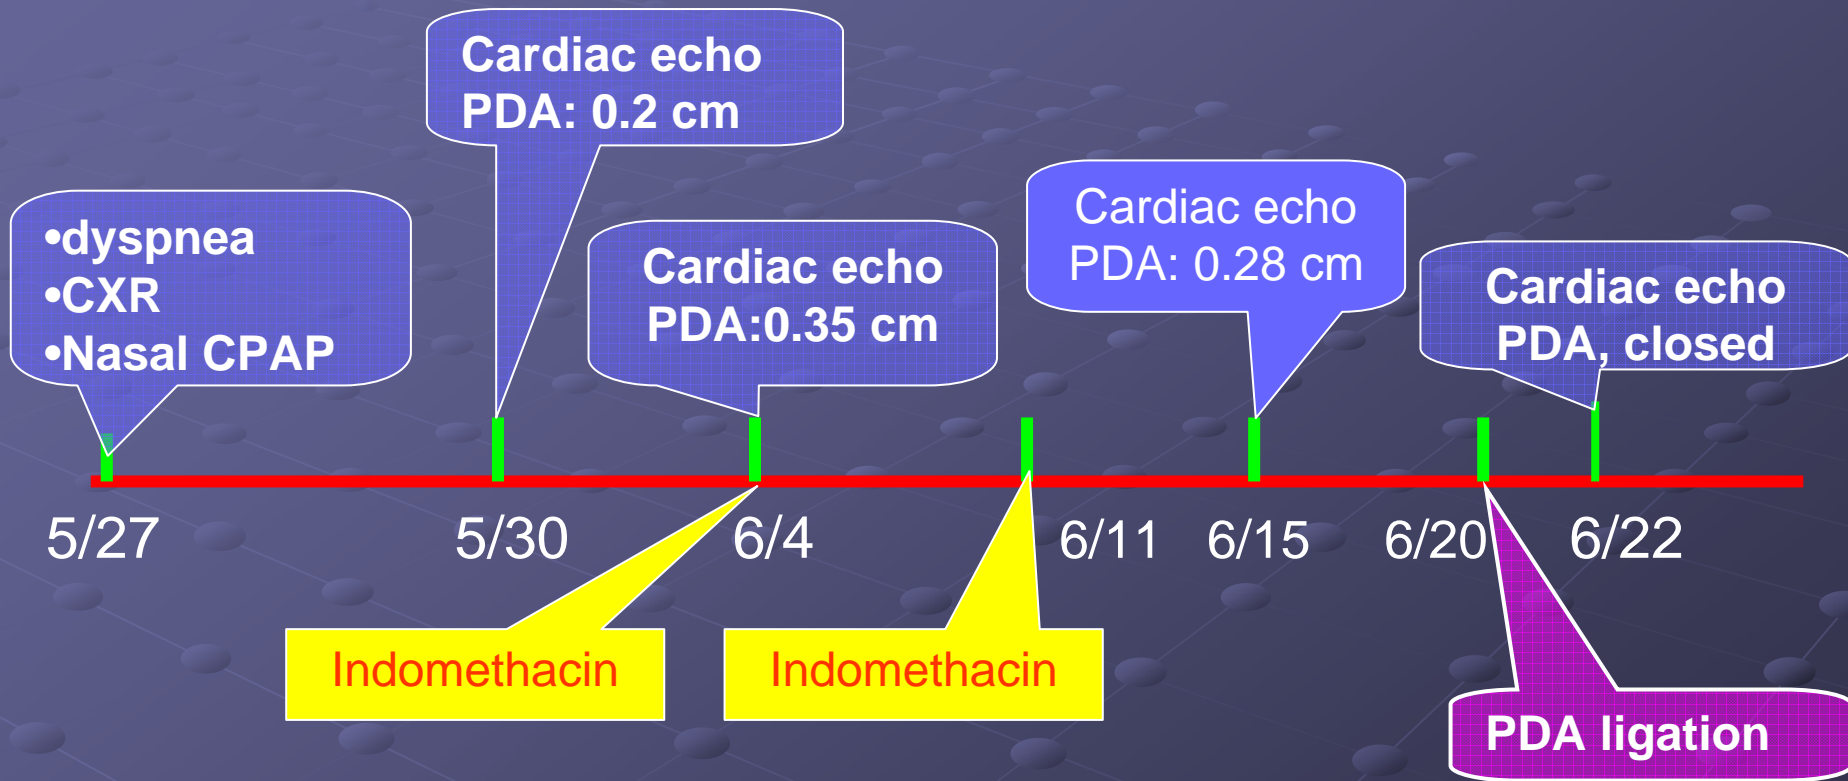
•dyspnea
•CXR
•Nasal CPAP

Cardiac echo
PDA: 0.2 cm

Cardiac echo
PDA:0.35 cm

Cardiac echo
PDA: 0.28 cm

Cardiac echo
PDA, closed

5/27 5/30 6/4 6/11 6/15 6/20 6/22

Indomethacin

Indomethacin

PDA ligation